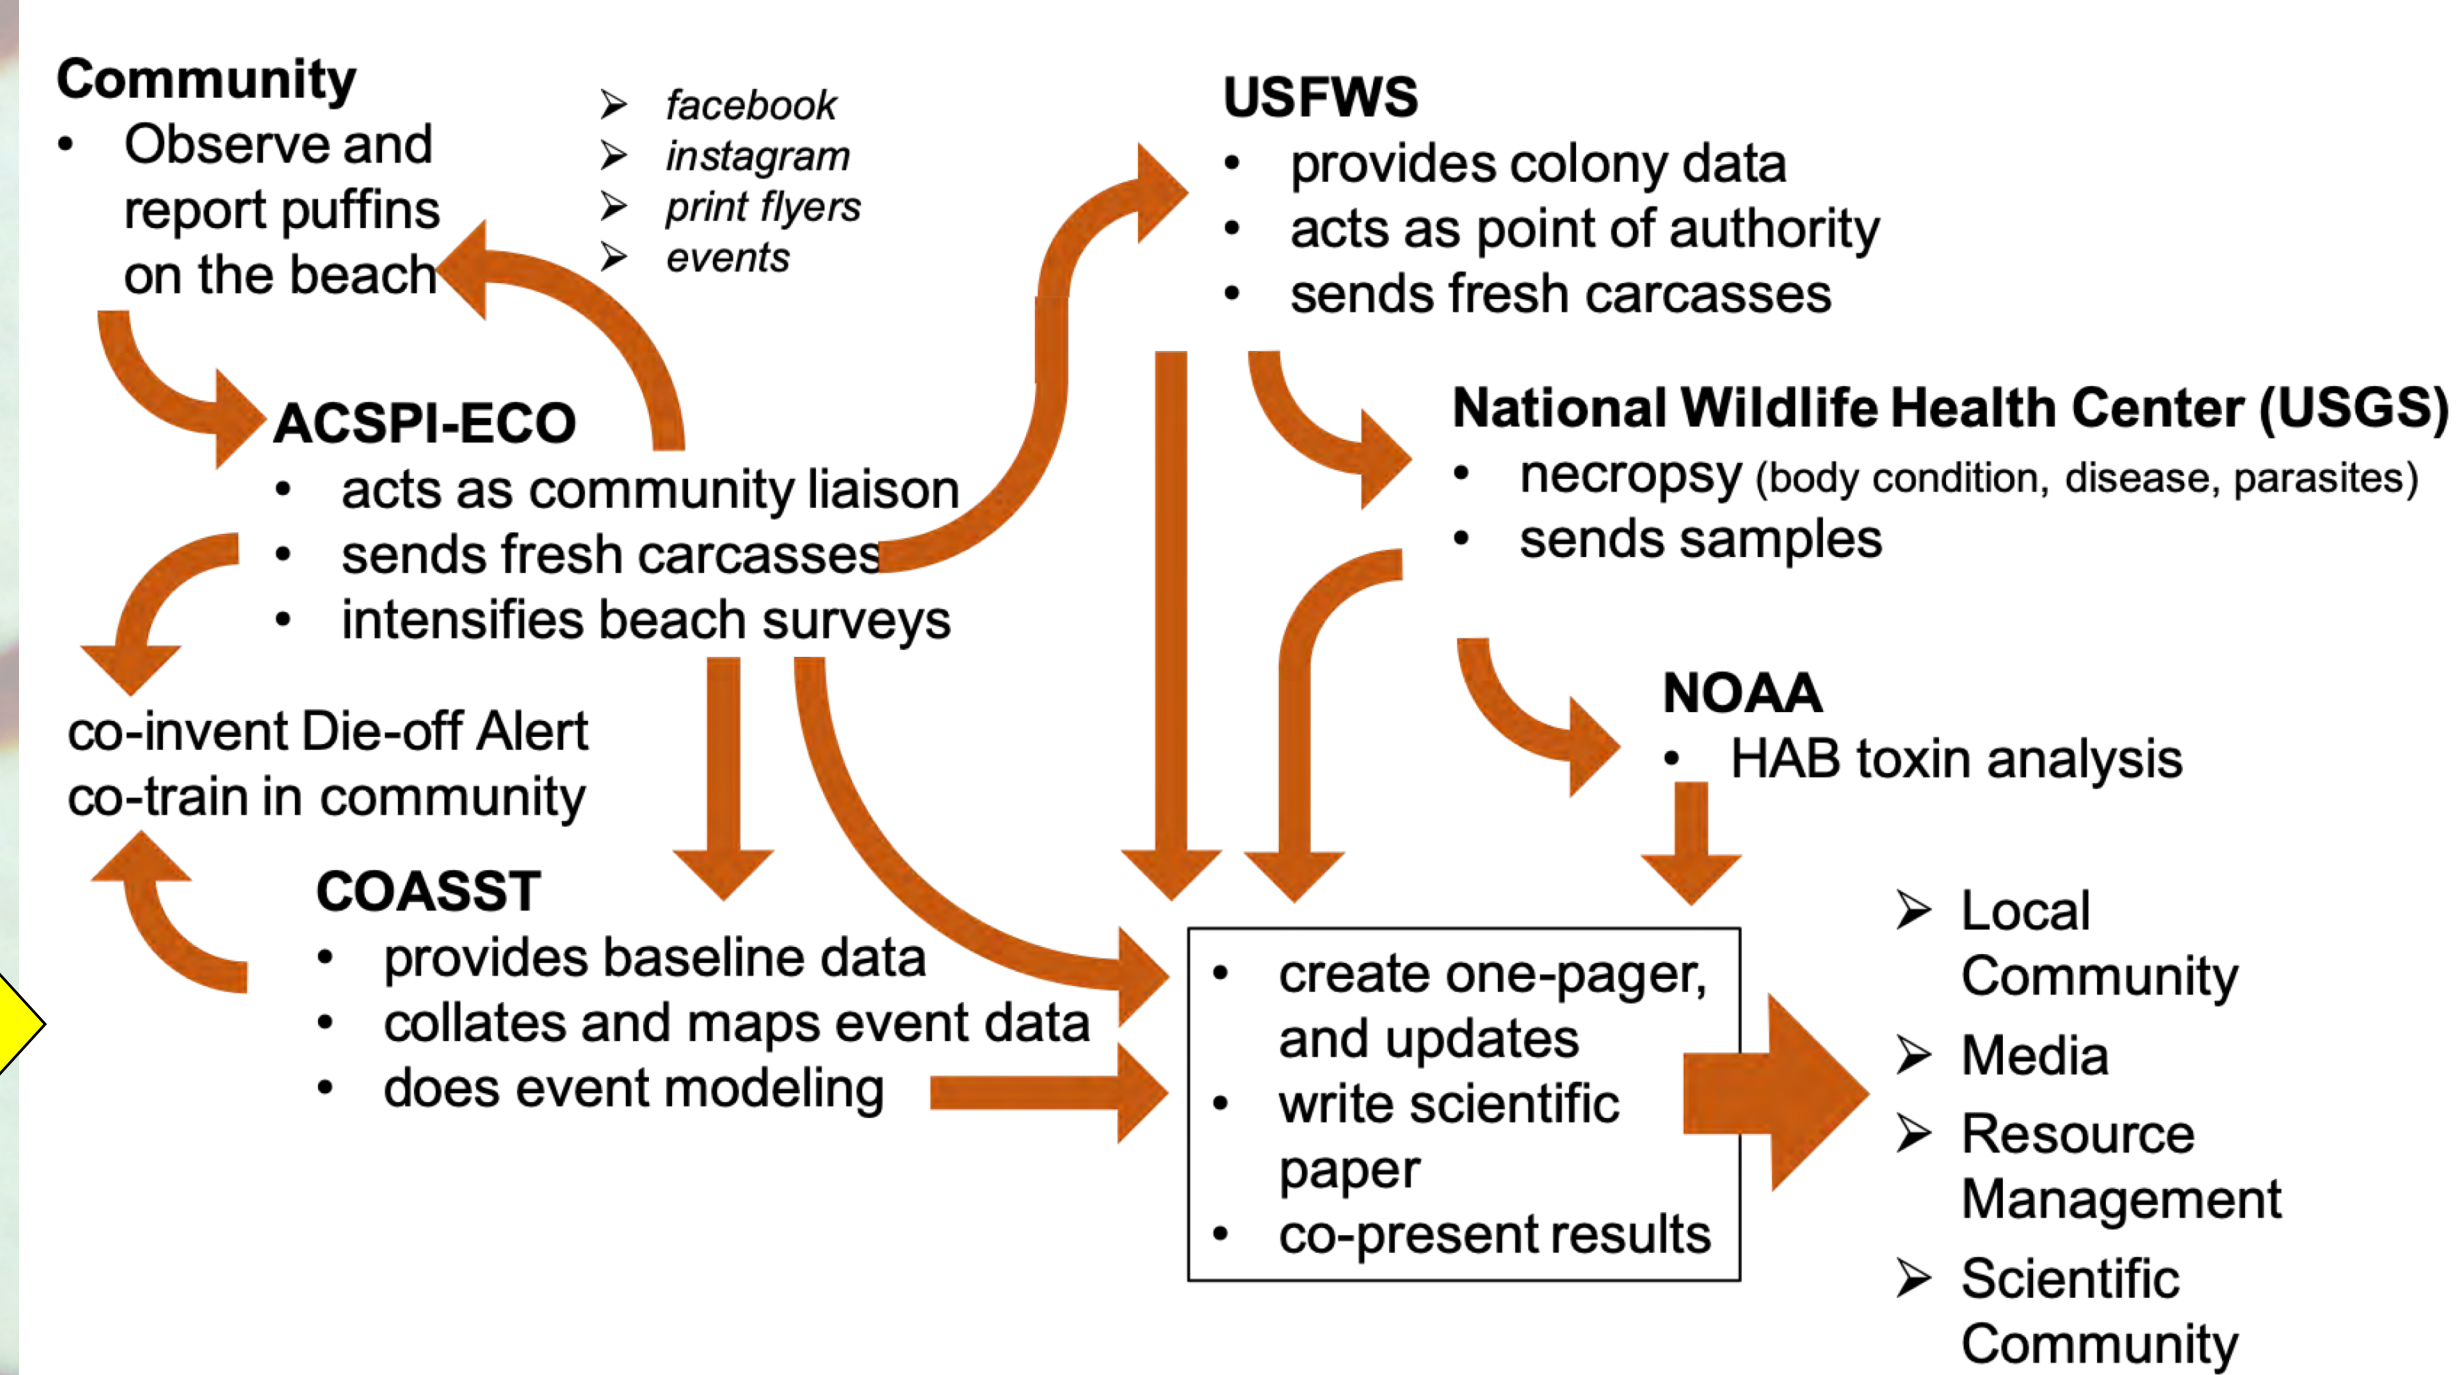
**Community**
• Observe and report puffins on the beach

➢ *facebook*
➢ *instagram*
➢ *print flyers*
➢ *events*

**USFWS**
• provides colony data
• acts as point of authority
• sends fresh carcasses

**ACSPI-ECO**
• acts as community liaison
• sends fresh carcasses
• intensifies beach surveys

**National Wildlife Health Center (USGS)**
• necropsy (body condition, disease, parasites)
• sends samples

co-invent Die-off Alert
co-train in community

**NOAA**
• HAB toxin analysis

**COASST**
• provides baseline data
• collates and maps event data
• does event modeling

• create one-pager, and updates
• write scientific paper
• co-present results

➢ Local Community
➢ Media
➢ Resource Management
➢ Scientific Community